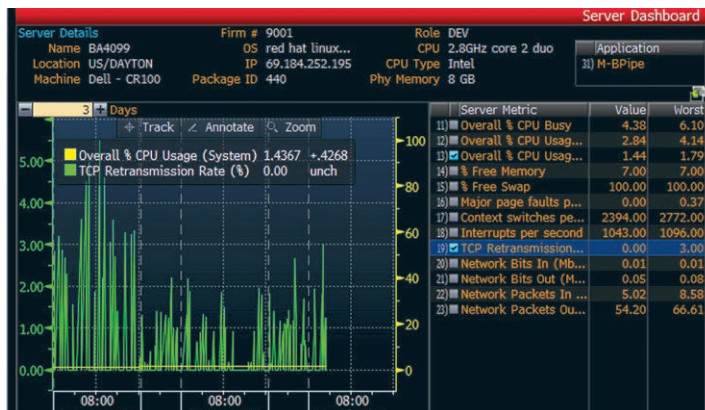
Server Dashboard

Server Details
Name BA4099
Location US/DAYTON
Machine Dell - CR100
Firm # 9001
OS red hat linux...
IP 69.184.252.195
Package ID 440
Role DEV
CPU 2.8GHz core 2 duo
CPU Type Intel
Phy Memory 8 GB

Application
31) M-BPipe

3 Days
Track Annotate Zoom
Overall % CPU Usage (System) 1.4367 +.4268
TCP Retransmission Rate (%) 0.00 unch

5.00
4.00
3.00
2.00
1.00
0.00
100
80
60
40
20
0
08:00 08:00 08:00

| | Server Metric | Value | Worst |
|---|---|---|---|
| 11) | Overall % CPU Busy | 4.38 | 6.10 |
| 12) | Overall % CPU Usag... | 2.84 | 4.14 |
| 13) | Overall % CPU Usag... | 1.44 | 1.79 |
| 14) | % Free Memory | 7.00 | 7.00 |
| 15) | % Free Swap | 100.00 | 100.00 |
| 16) | Major page faults p... | 0.00 | 0.37 |
| 17) | Context switches pe... | 2394.00 | 2772.00 |
| 18) | Interrupts per second | 1043.00 | 1096.00 |
| 19) | TCP Retransmission... | 0.00 | 3.00 |
| 20) | Network Bits In (Mb... | 0.01 | 0.01 |
| 21) | Network Bits Out (M... | 0.05 | 0.08 |
| 22) | Network Packets In ... | 5.02 | 8.58 |
| 23) | Network Packets Ou... | 54.20 | 66.61 |